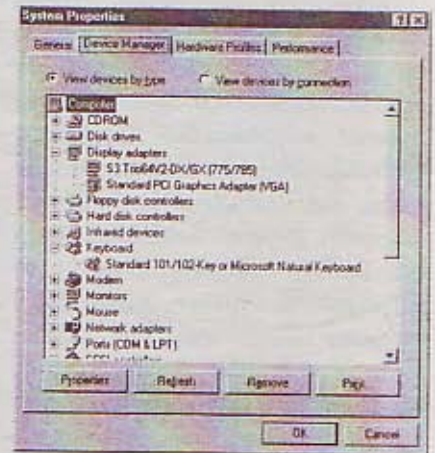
System Properties

General | Device Manager | Hardware Profiles | Performance

View devices by type   View devices by connection

Computer
CDROM
Disk drives
Display adapters
S3 Trio64V2-DX/GX (775/785)
Standard PCI Graphics Adapter (VGA)
Floppy disk controllers
Hard disk controllers
Infrared devices
Keyboard
Standard 101/102-Key or Microsoft Natural Keyboard
Modem
Monitors
Mouse
Network adapters
Ports (COM & LPT)
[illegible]

Properties | Refresh | Remove | Print

OK | Cancel